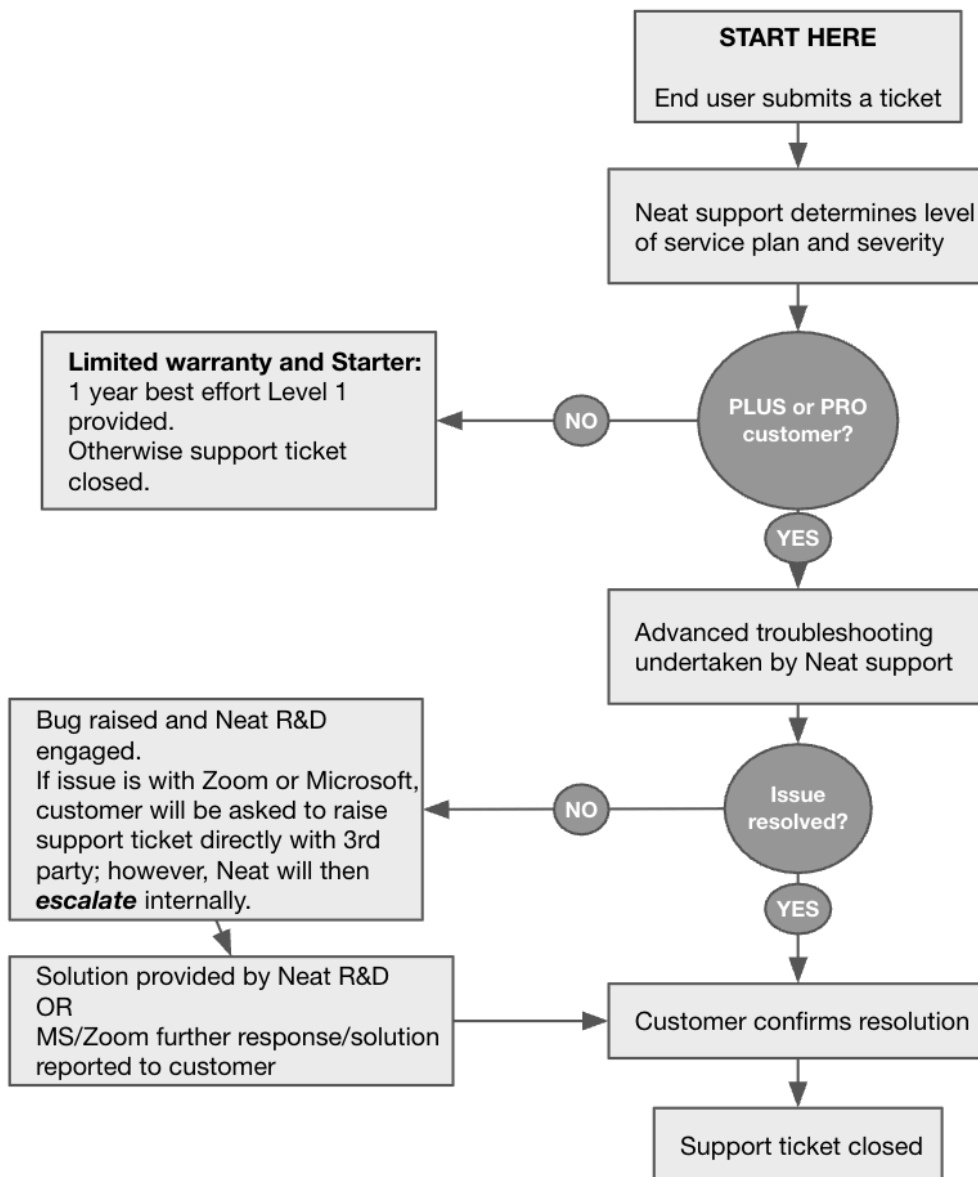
START HERE

End user submits a ticket

Neat support determines level of service plan and severity

PLUS or PRO customer?

NO

Limited warranty and Starter:
1 year best effort Level 1 provided.
Otherwise support ticket closed.

YES

Advanced troubleshooting undertaken by Neat support

Issue resolved?

NO

Bug raised and Neat R&D engaged.
If issue is with Zoom or Microsoft, customer will be asked to raise support ticket directly with 3rd party; however, Neat will then ***escalate*** internally.

Solution provided by Neat R&D
OR
MS/Zoom further response/solution reported to customer

YES

Customer confirms resolution

Support ticket closed